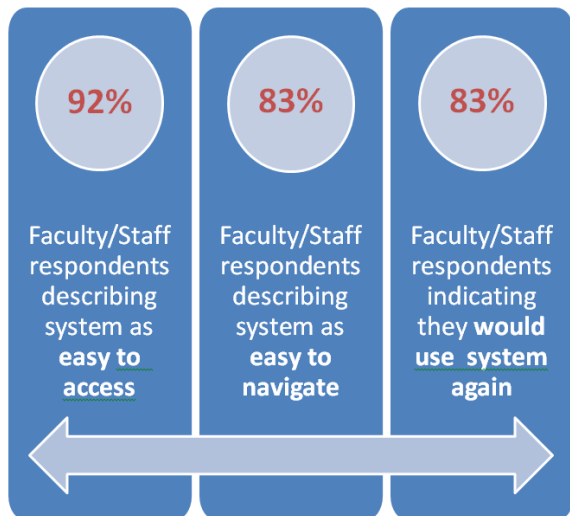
92%

Faculty/Staff respondents describing system as **easy to access**

83%

Faculty/Staff respondents describing system as **easy to navigate**

83%

Faculty/Staff respondents indicating they **would use system again**